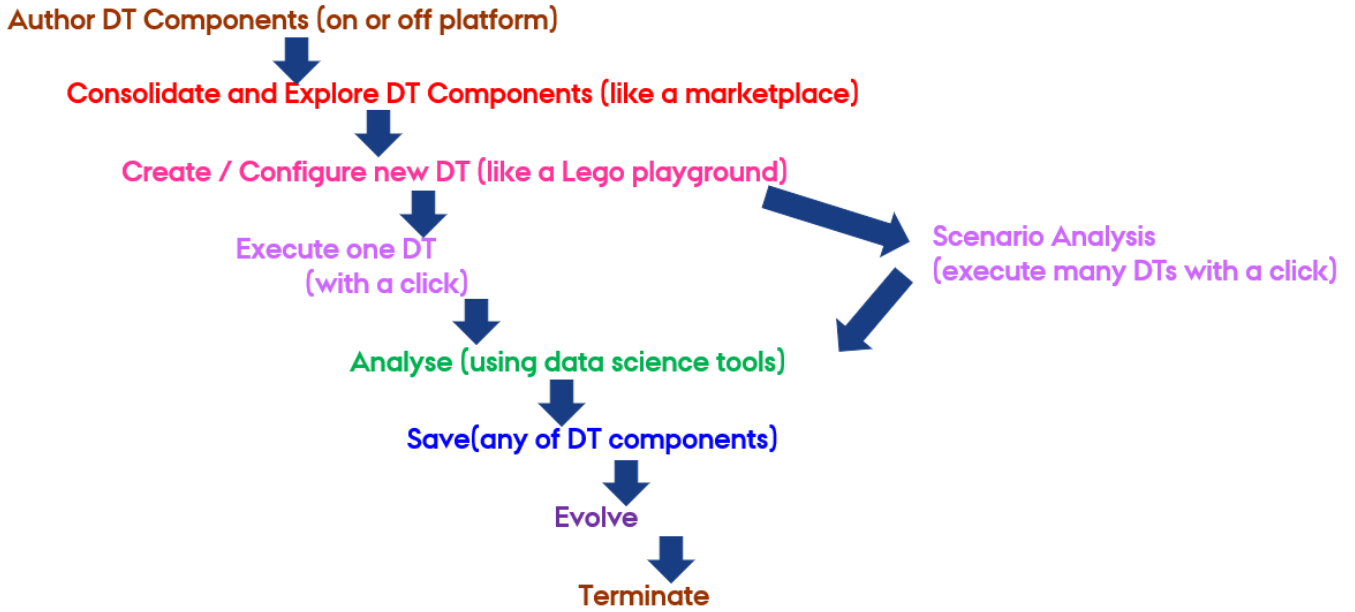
Author DT Components (on or off platform)

Consolidate and Explore DT Components (like a marketplace)

Create / Configure new DT (like a Lego playground)

Execute one DT
(with a click)

Scenario Analysis
(execute many DTs with a click)

Analyse (using data science tools)

Save(any of DT components)

Evolve

Terminate